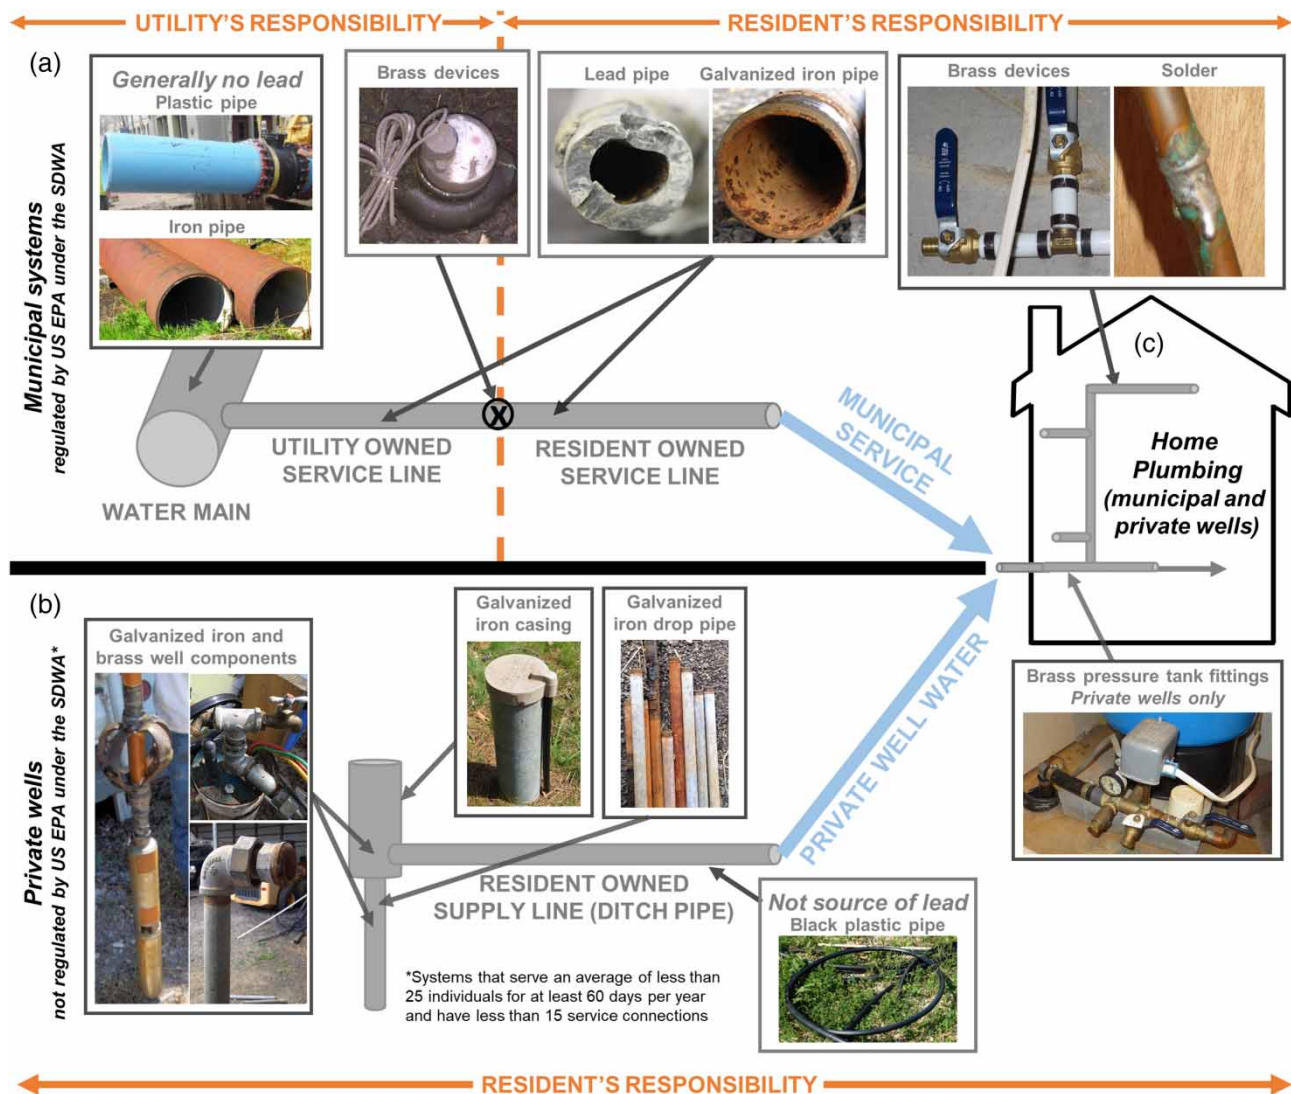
UTILITY'S RESPONSIBILITY

RESIDENT'S RESPONSIBILITY

(a)

Municipal systems
regulated by US EPA under the SDWA

Generally no lead
Plastic pipe

Iron pipe

Brass devices

Lead pipe

Galvanized iron pipe

Brass devices

Solder

(c)

X

UTILITY OWNED SERVICE LINE

RESIDENT OWNED SERVICE LINE

WATER MAIN

MUNICIPAL SERVICE

Home Plumbing (municipal and private wells)

(b)

Private wells
not regulated by US EPA under the SDWA*

Galvanized iron and brass well components

Galvanized iron casing

Galvanized iron drop pipe

PRIVATE WELL WATER

Brass pressure tank fittings
Private wells only

RESIDENT OWNED SUPPLY LINE (DITCH PIPE)

Not source of lead
Black plastic pipe

*Systems that serve an average of less than 25 individuals for at least 60 days per year and have less than 15 service connections

RESIDENT'S RESPONSIBILITY